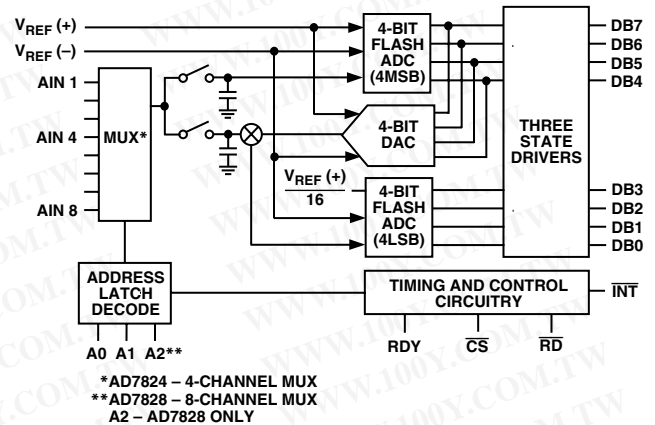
$V_{REF}$ (+)
$V_{REF}$ (–)
AIN 1
AIN 4
AIN 8
MUX*
4-BIT FLASH ADC (4MSB)
4-BIT DAC
$\frac{V_{REF}(+)}{16}$
4-BIT FLASH ADC (4LSB)
THREE STATE DRIVERS
DB7
DB6
DB5
DB4
DB3
DB2
DB1
DB0
ADDRESS LATCH DECODE
A0 A1 A2**
TIMING AND CONTROL CIRCUITRY
$\overline{INT}$
RDY
$\overline{CS}$
$\overline{RD}$
*AD7824 – 4-CHANNEL MUX
**AD7828 – 8-CHANNEL MUX
A2 – AD7828 ONLY
WWW.100Y.COM.TW